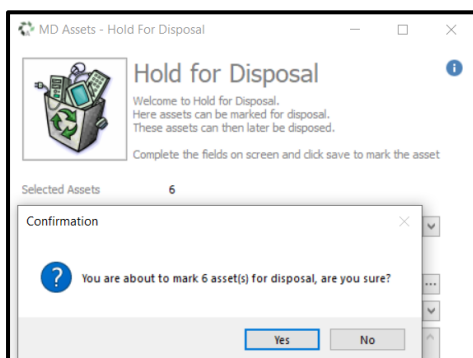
MD Assets - Hold For Disposal

Hold for Disposal

Welcome to Hold for Disposal.
Here assets can be marked for disposal.
These assets can then later be disposed.

Complete the fields on screen and click save to mark the asset

Selected Assets 6

Confirmation

You are about to mark 6 asset(s) for disposal, are you sure?

Yes No